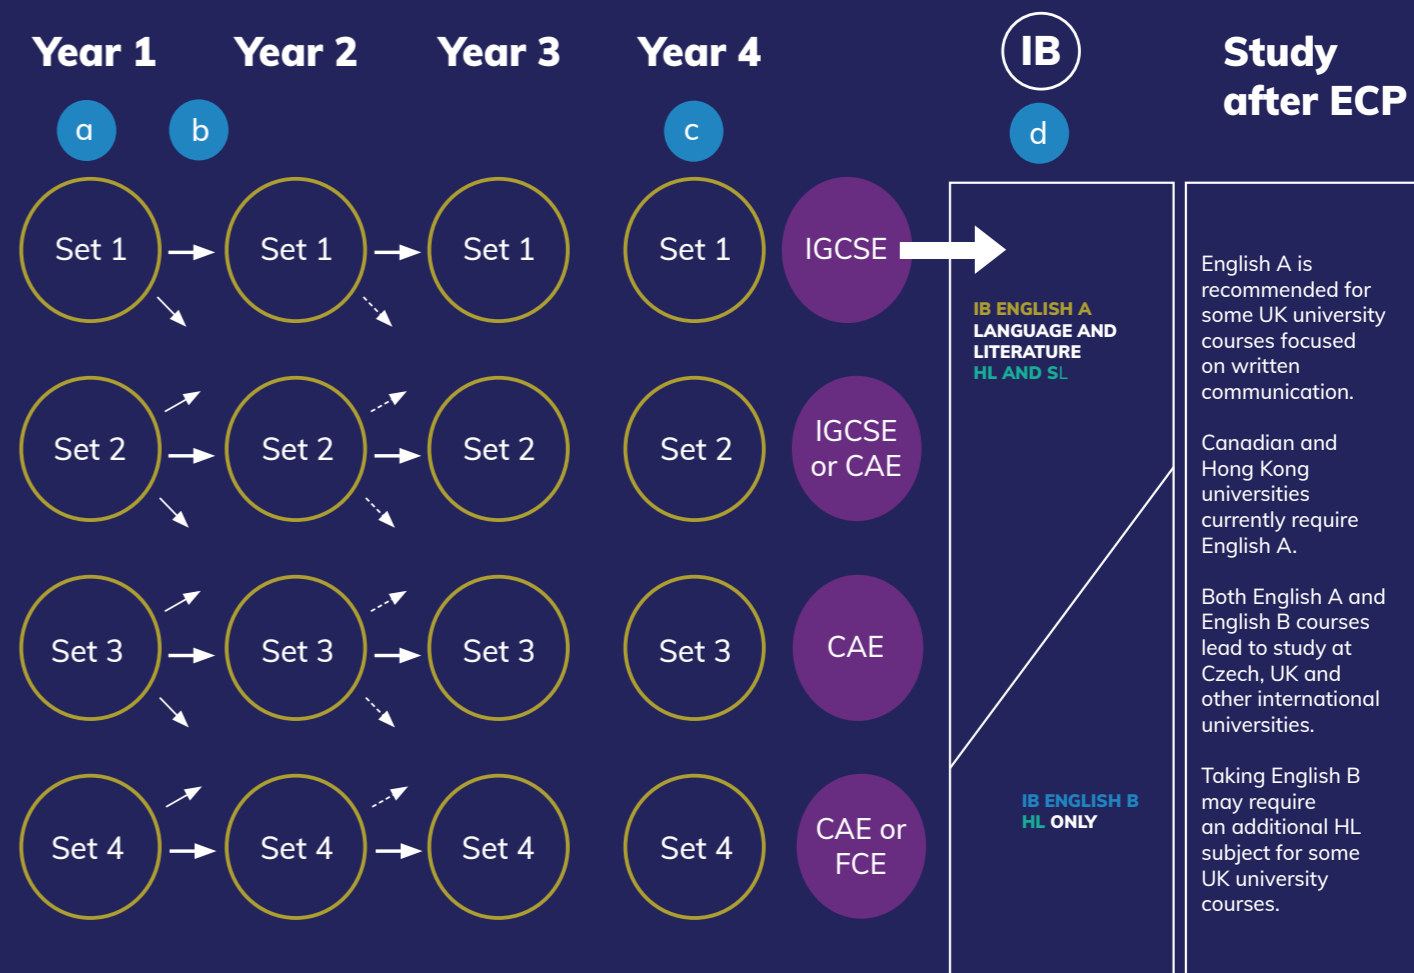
Year 1 Year 2 Year 3 Year 4 IB Study after ECP

a b c d

Set 1 Set 1 Set 1 Set 1 IGCSE

Set 2 Set 2 Set 2 Set 2 IGCSE or CAE

Set 3 Set 3 Set 3 Set 3 CAE

Set 4 Set 4 Set 4 Set 4 CAE or FCE

IB ENGLISH A LANGUAGE AND LITERATURE HL AND SL

IB ENGLISH B HL ONLY

English A is recommended for some UK university courses focused on written communication.

Canadian and Hong Kong universities currently require English A.

Both English A and English B courses lead to study at Czech, UK and other international universities.

Taking English B may require an additional HL subject for some UK university courses.